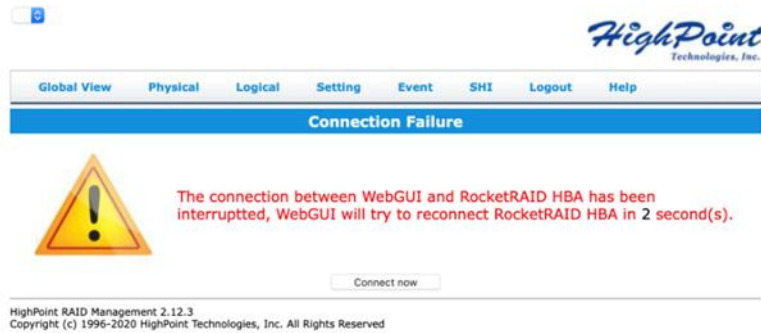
HighPoint
Technologies, Inc.

Global View Physical Logical Setting Event SHI Logout Help

Connection Failure

!

The connection between WebGUI and RocketRAID HBA has been interruptted, WebGUI will try to reconnect RocketRAID HBA in 2 second(s).

Connect now

HighPoint RAID Management 2.12.3
Copyright (c) 1996-2020 HighPoint Technologies, Inc. All Rights Reserved